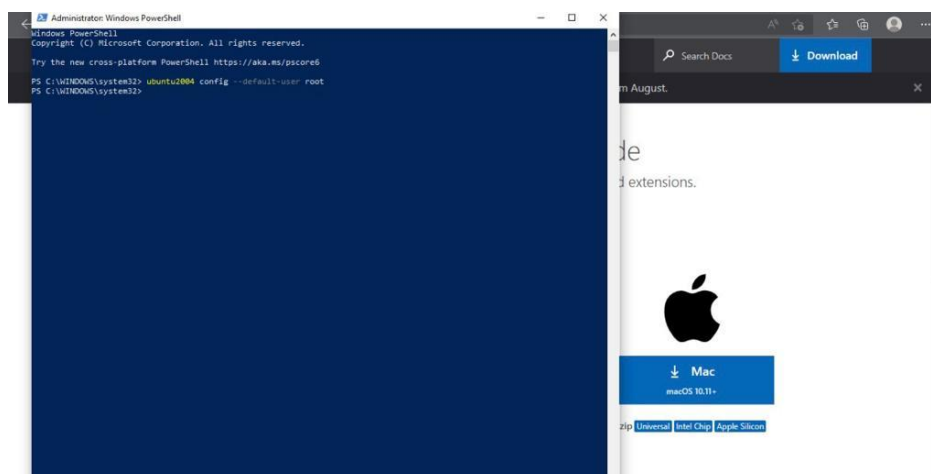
Administrator: Windows PowerShell

Windows PowerShell
Copyright (C) Microsoft Corporation. All rights reserved.

Try the new cross-platform PowerShell https://aka.ms/pscore6

PS C:\WINDOWS\system32> ubuntu2004 config --default-user root
PS C:\WINDOWS\system32>

Search Docs

Download

m August.

de

d extensions.

Mac
macOS 10.11+

zip Universal Intel Chip Apple Silicon